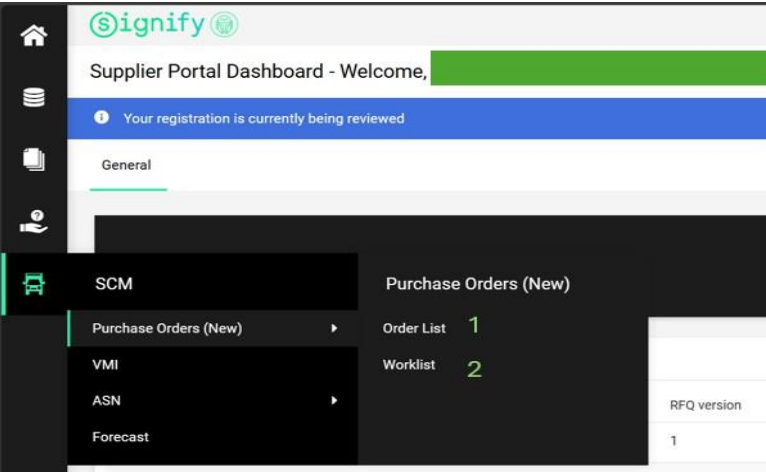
signify

Supplier Portal Dashboard - Welcome,

Your registration is currently being reviewed

General

SCM

Purchase Orders (New)

VMI

ASN

Forecast

Purchase Orders (New)

Order List 1

Worklist 2

RFQ version

1